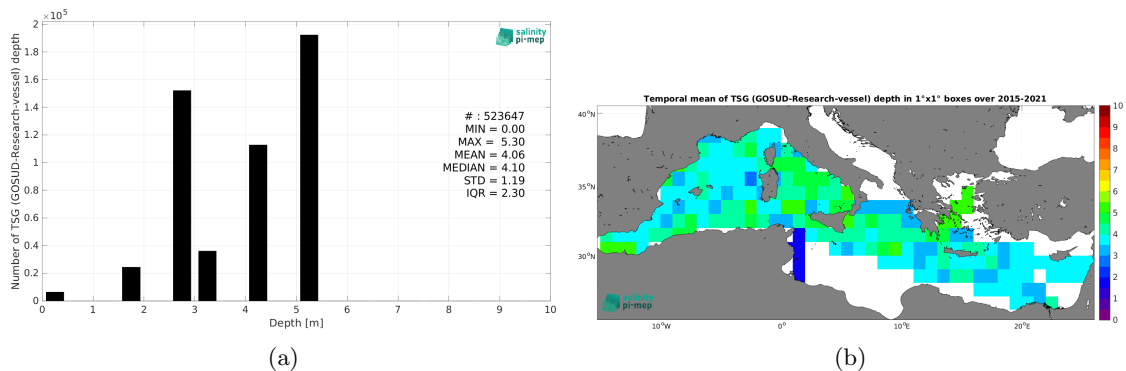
$\times 10^5$
2
1.8
1.6
1.4
1.2
1
0.8
0.6
0.4
0.2
0
Number of TSG (GOSUD-Research-vessel) depth
salinity pi-mep
# : 523647
MIN = 0.00
MAX = 5.30
MEAN = 4.06
MEDIAN = 4.10
STD = 1.19
IQR = 2.30
0 1 2 3 4 5 6 7 8 9 10
Depth [m]
(a)

Temporal mean of TSG (GOSUD-Research-vessel) depth in 1°x1° boxes over 2015-2021
40°N
35°N
30°N
10°W
0°
10°E
20°E
salinity pi-mep
10
9
8
7
6
5
4
3
2
1
0
(b)